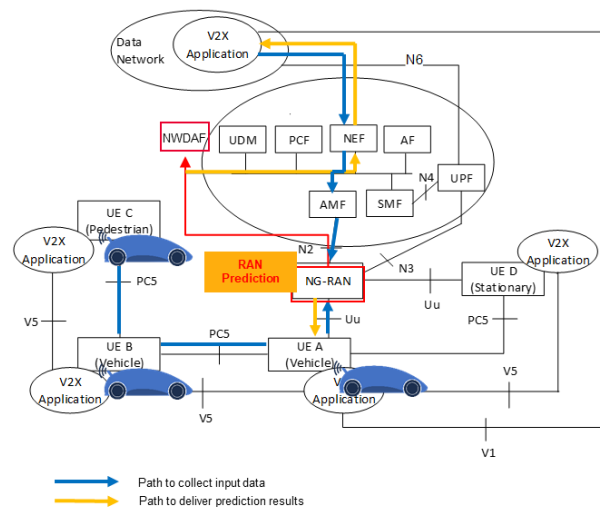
Data Network

V2X Application

N6

NWDAF

UDM

PCF

NEF

AF

N4

UPF

AMF

SMF

UE C (Pedestrian)

V2X Application

N2

RAN Prediction

NG-RAN

N3

V2X Application

UE D (Stationary)

PC5

Uu

V5

Uu

PC5

UE B (Vehicle)

PC5

UE A (Vehicle)

V2X Application

V2X Application

V5

V5

V1

Path to collect input data

Path to deliver prediction results